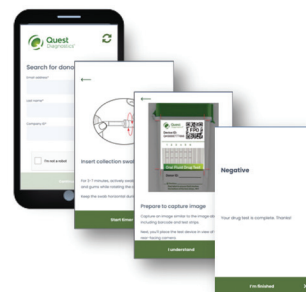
Quest Diagnostics

Search for dono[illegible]

Email address*

Last name*

Company ID*

I'm not a robot

Insert collection swab

For 3-7 minutes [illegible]

Keep the swab horizontal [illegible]

Start Drug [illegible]

Prepare to capture image

Capture an image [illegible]

Oral Fluid Drug Test

I understand

Negative

Your drug test is complete. Thanks!

I'm finished